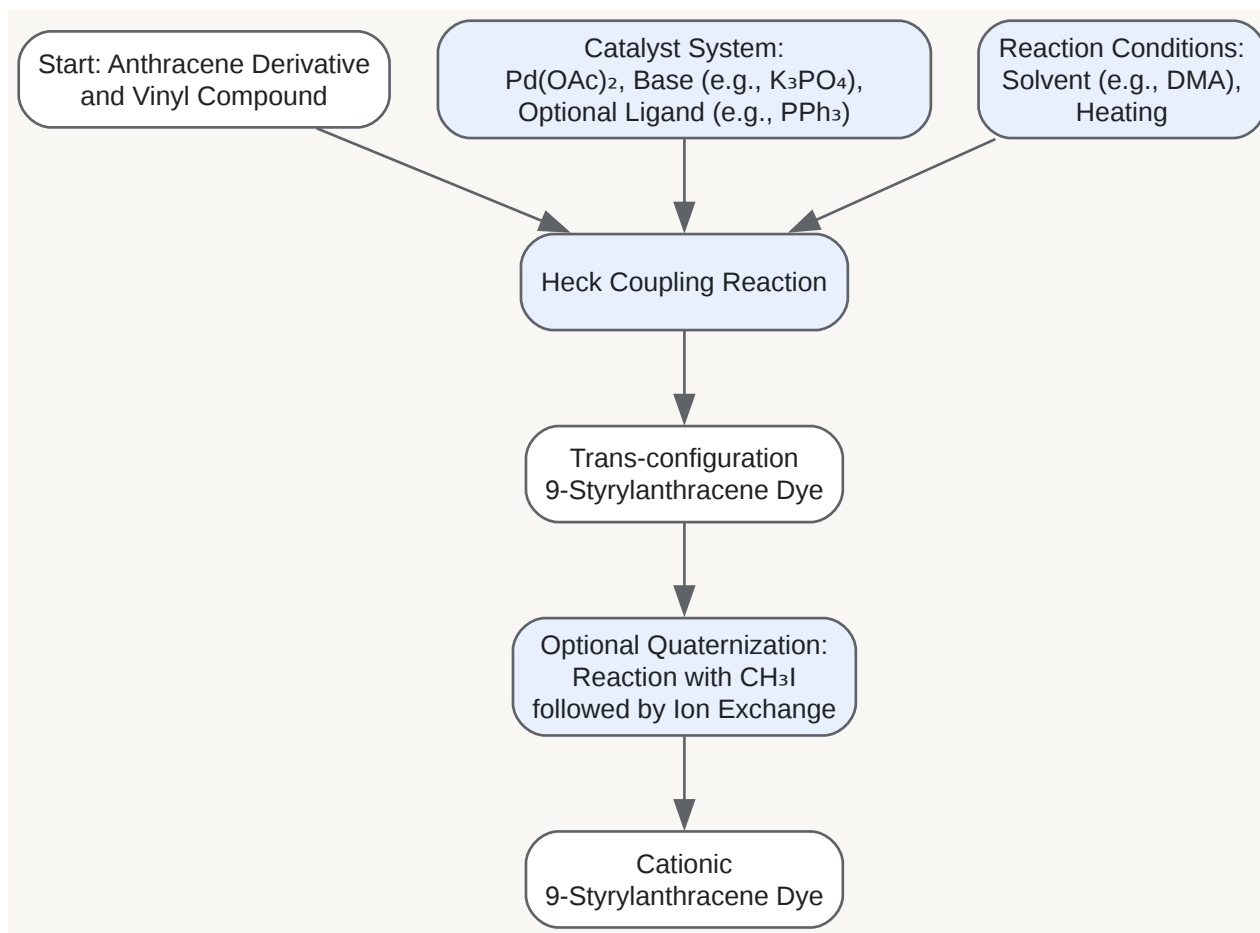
Start: Anthracene Derivative and Vinyl Compound

Catalyst System: $Pd(OAc)_2$, Base (e.g., $K_3PO_4$), Optional Ligand (e.g., $PPh_3$)

Reaction Conditions: Solvent (e.g., DMA), Heating

Heck Coupling Reaction

Trans-configuration 9-Styrylanthracene Dye

Optional Quaternization: Reaction with $CH_3I$ followed by Ion Exchange

Cationic 9-Styrylanthracene Dye